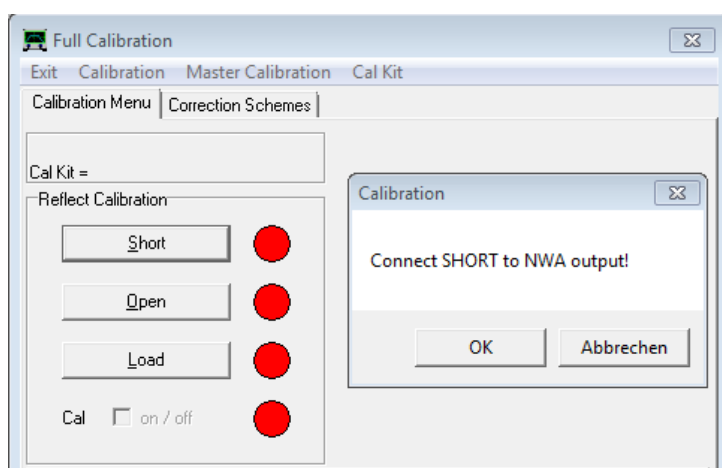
Full Calibration

Exit Calibration Master Calibration Cal Kit

Calibration Menu Correction Schemes

Cal Kit =

Reflect Calibration

Short

Open

Load

Cal on / off

Calibration

Connect SHORT to NWA output!

OK Abbrechen